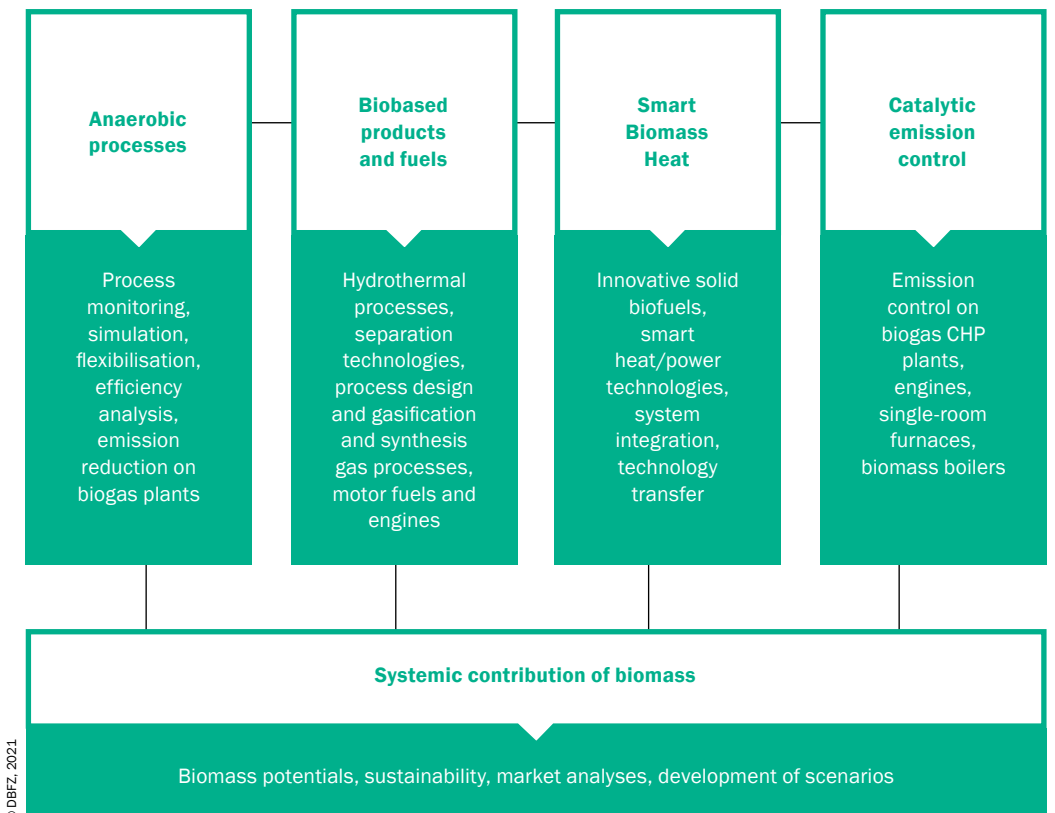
Anaerobic processes

Process monitoring, simulation, flexibilisation, efficiency analysis, emission reduction on biogas plants

Biobased products and fuels

Hydrothermal processes, separation technologies, process design and gasification and synthesis gas processes, motor fuels and engines

Smart Biomass Heat

Innovative solid biofuels, smart heat/power technologies, system integration, technology transfer

Catalytic emission control

Emission control on biogas CHP plants, engines, single-room furnaces, biomass boilers

Systemic contribution of biomass

Biomass potentials, sustainability, market analyses, development of scenarios

© DBFZ, 2021